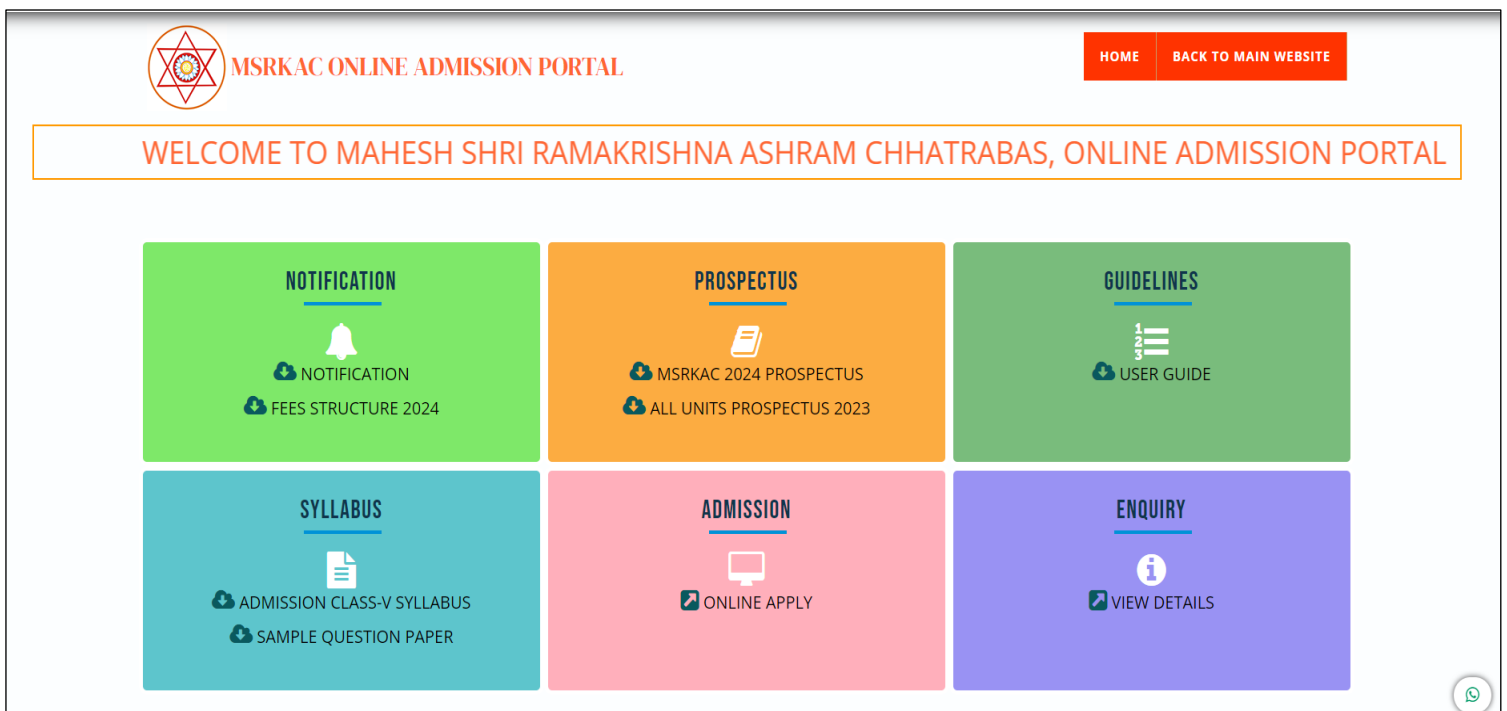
MSRKAC ONLINE ADMISSION PORTAL

HOME BACK TO MAIN WEBSITE

WELCOME TO MAHESH SHRI RAMAKRISHNA ASHRAM CHHATRABAS, ONLINE ADMISSION PORTAL

NOTIFICATION

NOTIFICATION

FEES STRUCTURE 2024

PROSPECTUS

MSRKAC 2024 PROSPECTUS

ALL UNITS PROSPECTUS 2023

GUIDELINES

USER GUIDE

SYLLABUS

ADMISSION CLASS-V SYLLABUS

SAMPLE QUESTION PAPER

ADMISSION

ONLINE APPLY

ENQUIRY

VIEW DETAILS